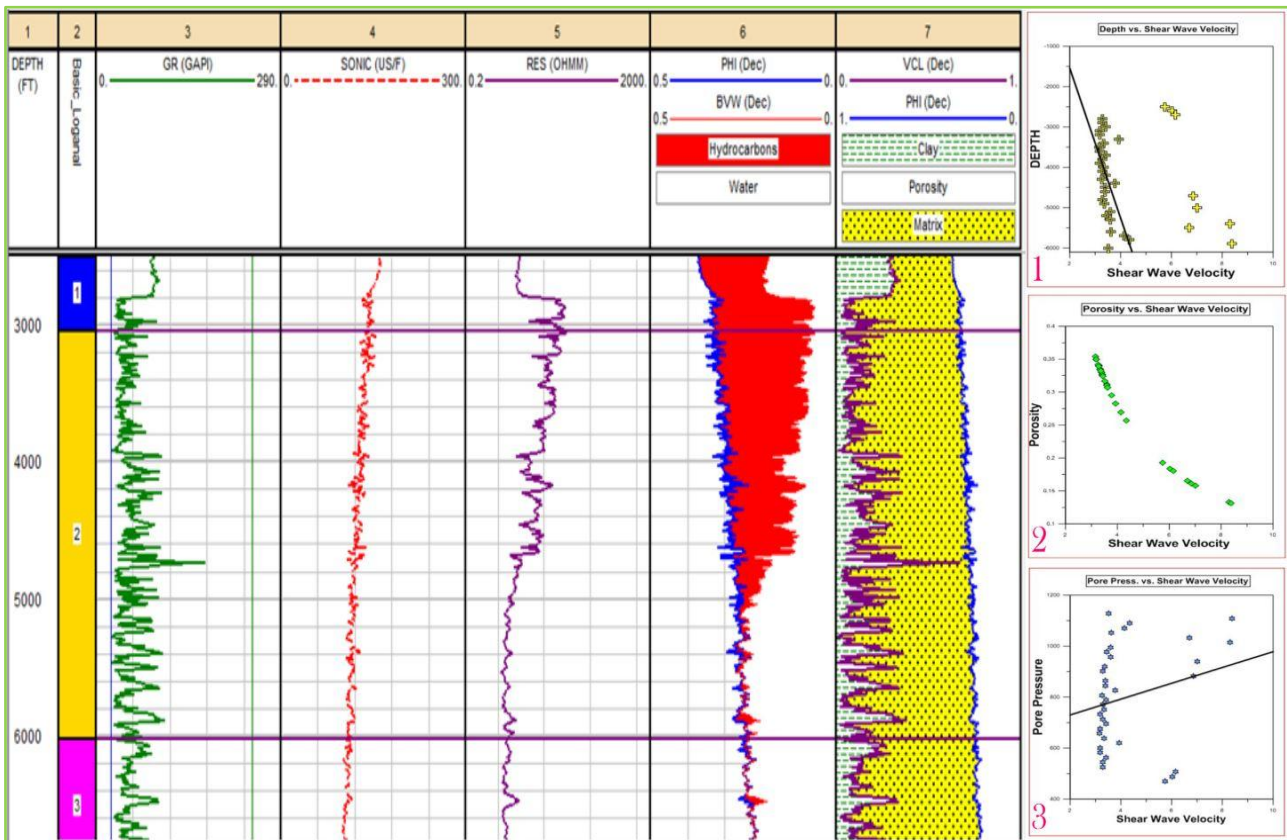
| 1 | 2 | 3 | 4 | 5 | 6 | 7 |
|---|---|---|---|---|---|---|
| DEPTH (FT) | Basic_Loganal | GR (GAPI) 0. 290. | SONIC (US/F) 0. 300. | RES (OHMM) 0.2 2000. | PHI (Dec) 0.5 0. BVW (Dec) 0.5 0. Hydrocarbons Water | VCL (Dec) 0. 1. PHI (Dec) 1. 0. Clay Porosity Matrix |

3000

4000

5000

6000

1

2

3

Depth vs. Shear Wave Velocity

-1000 -2000 -3000 -4000 -5000 -6000

DEPTH

2 4 6 8 10

Shear Wave Velocity

1

Porosity vs. Shear Wave Velocity

0.4 0.35 0.3 0.25 0.2 0.15 0.1

Porosity

2 4 6 8 10

Shear Wave Velocity

2

Pore Press. vs. Shear Wave Velocity

1200 1000 800 600 400

Pore Pressure

2 4 6 8 10

Shear Wave Velocity

3